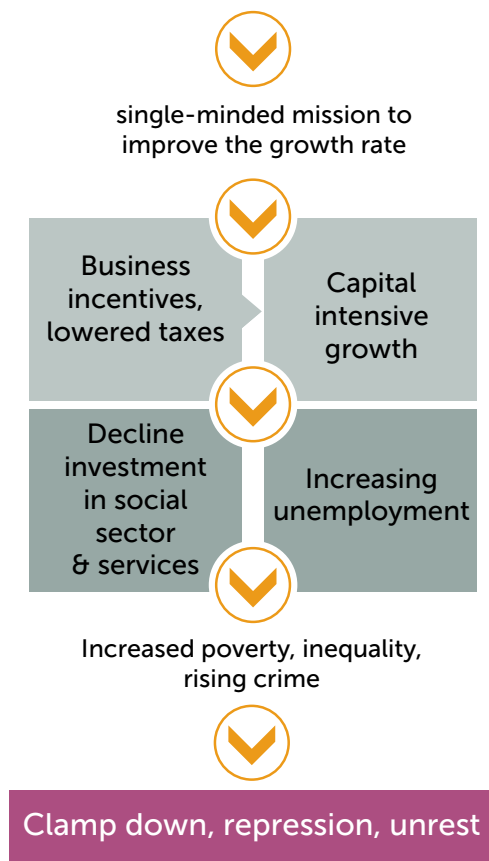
single-minded mission to improve the growth rate

Business incentives, lowered taxes

Capital intensive growth

Decline investment in social sector & services

Increasing unemployment

Increased poverty, inequality, rising crime

Clamp down, repression, unrest